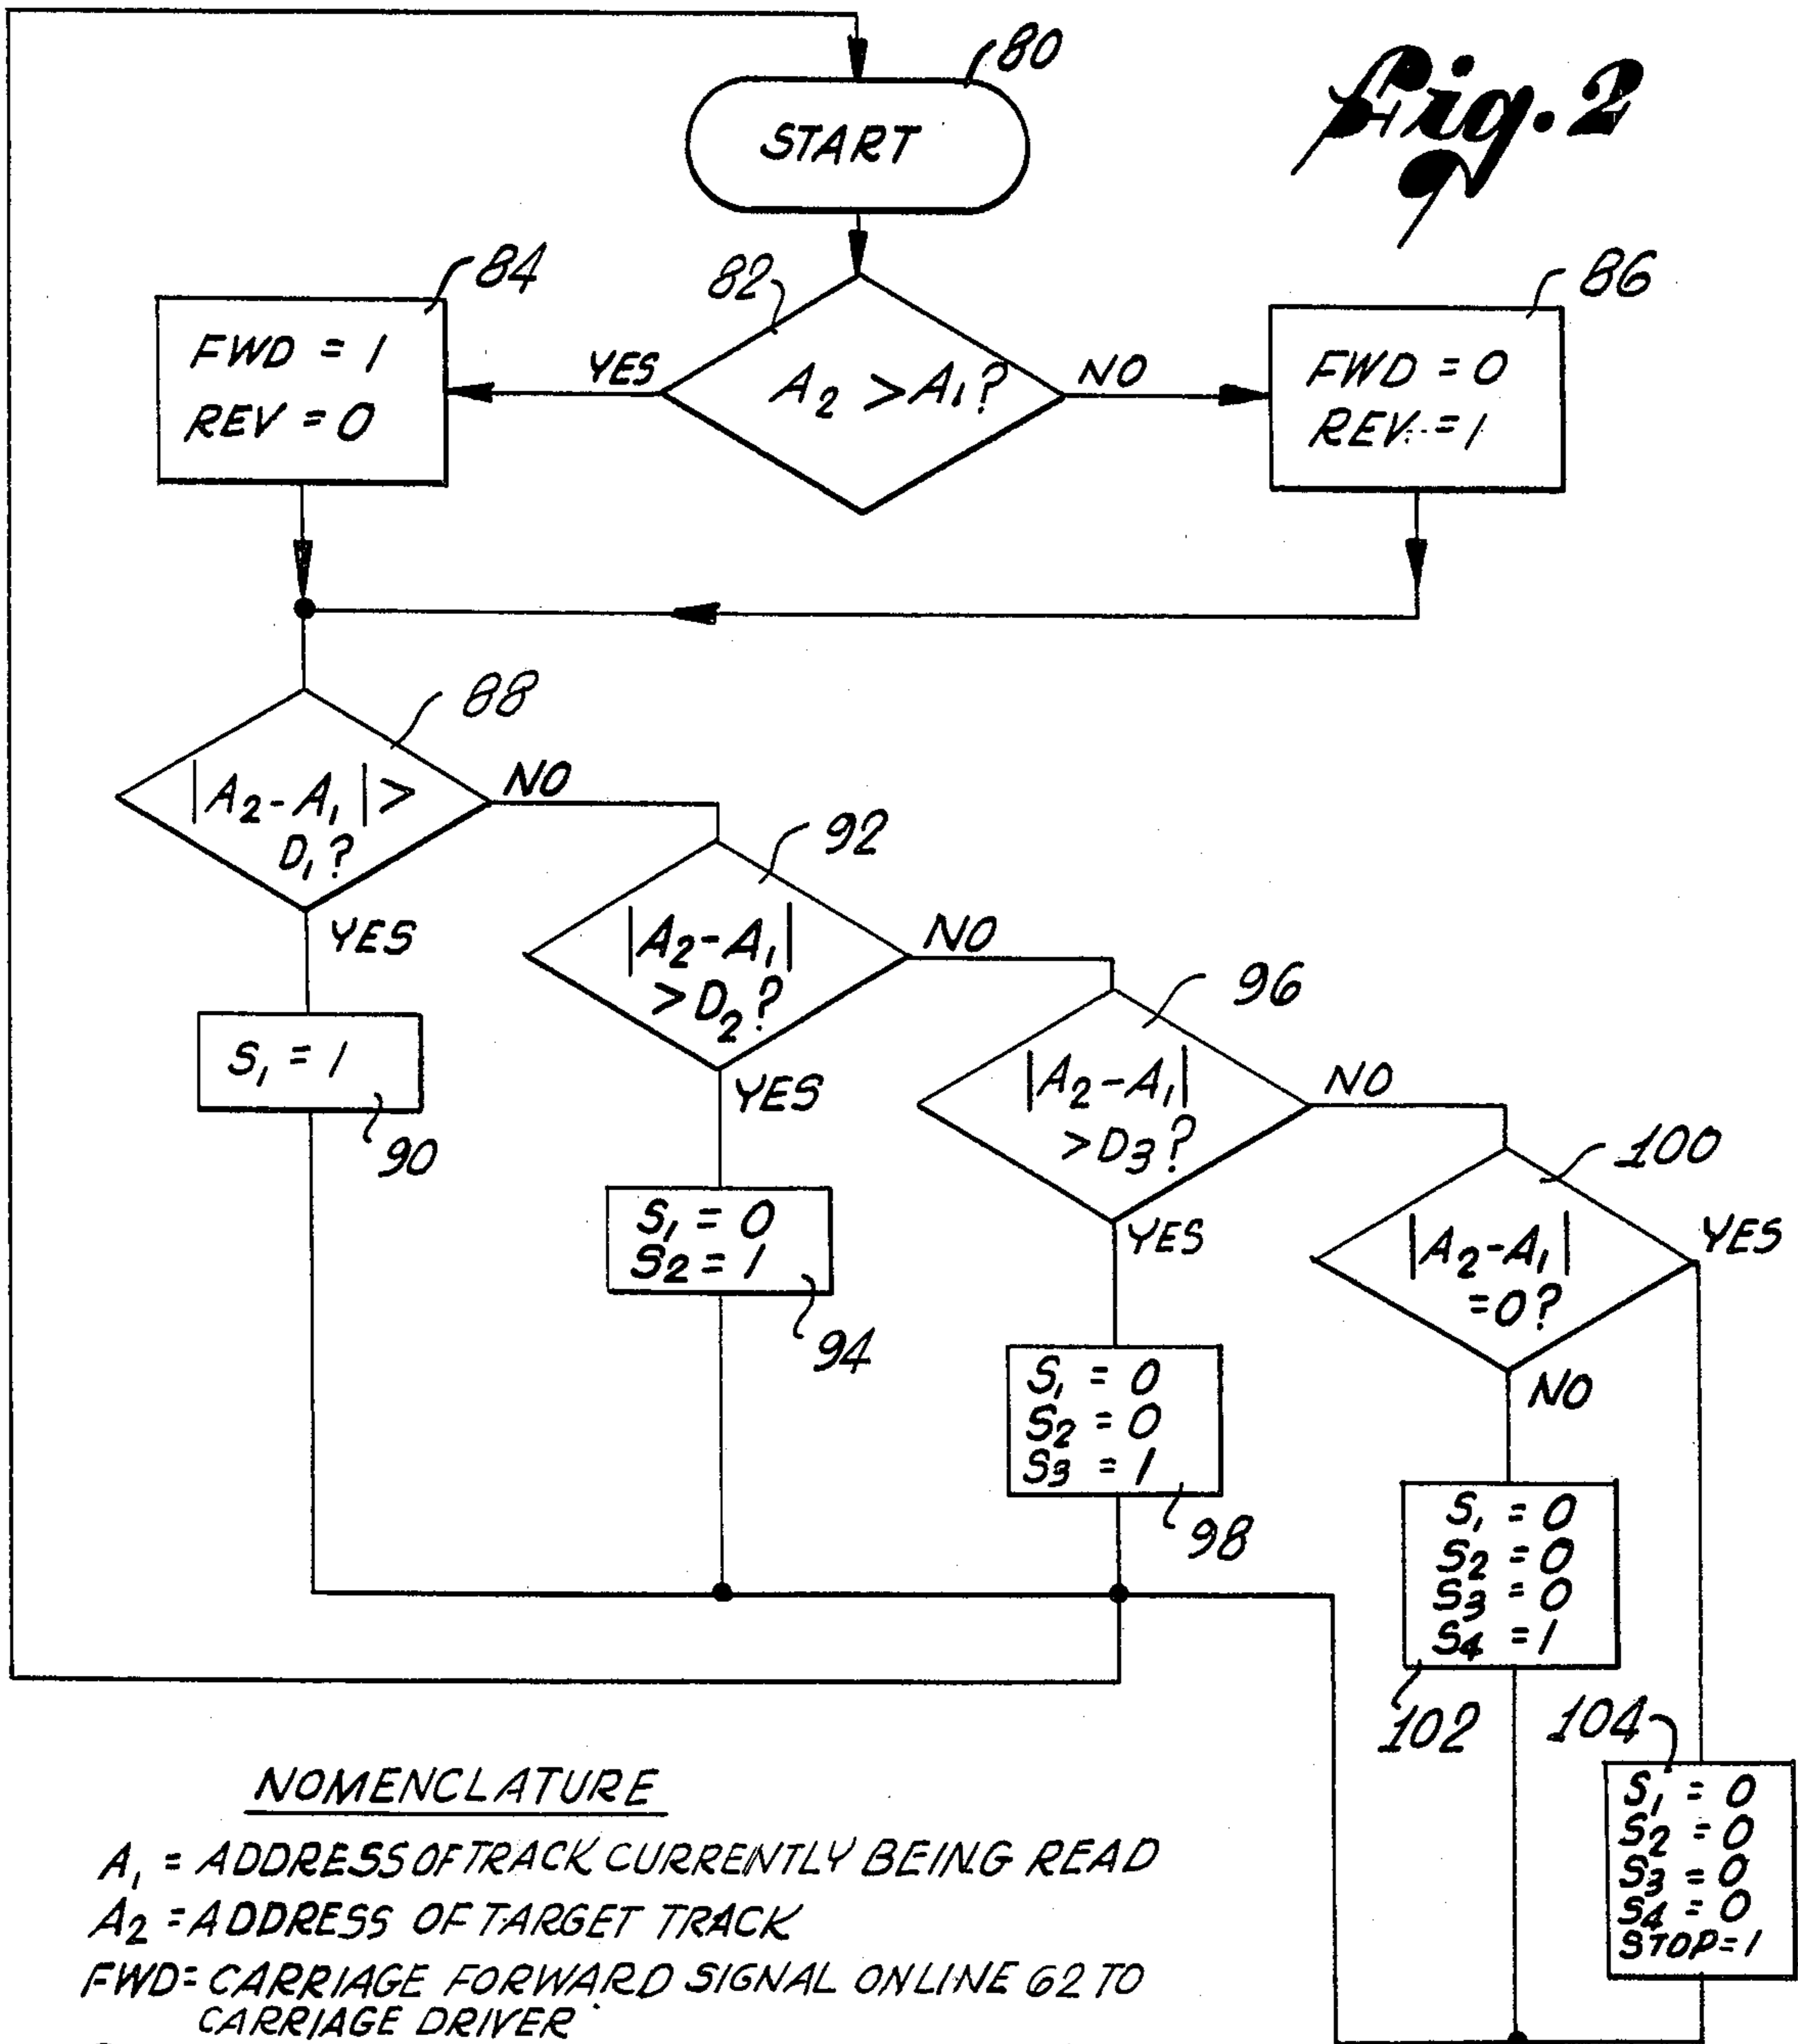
Fig. 2

80
START

82
$A_2 > A_1$?
YES
NO

84
FWD = 1
REV = 0

86
FWD = 0
REV = 1

88
$|A_2 - A_1| > D_1$?
NO
YES

$S_1 = 1$
90

92
$|A_2 - A_1| > D_2$?
NO
YES

$S_1 = 0$
$S_2 = 1$
94

96
$|A_2 - A_1| > D_3$?
NO
YES

$S_1 = 0$
$S_2 = 0$
$S_3 = 1$
98

100
$|A_2 - A_1| = 0$?
YES
NO

$S_1 = 0$
$S_2 = 0$
$S_3 = 0$
$S_4 = 1$
102

104
$S_1 = 0$
$S_2 = 0$
$S_3 = 0$
$S_4 = 0$
STOP = 1

NOMENCLATURE
$A_1$ = ADDRESS OF TRACK CURRENTLY BEING READ
$A_2$ = ADDRESS OF TARGET TRACK
FWD = CARRIAGE FORWARD SIGNAL ON LINE 62 TO CARRIAGE DRIVER